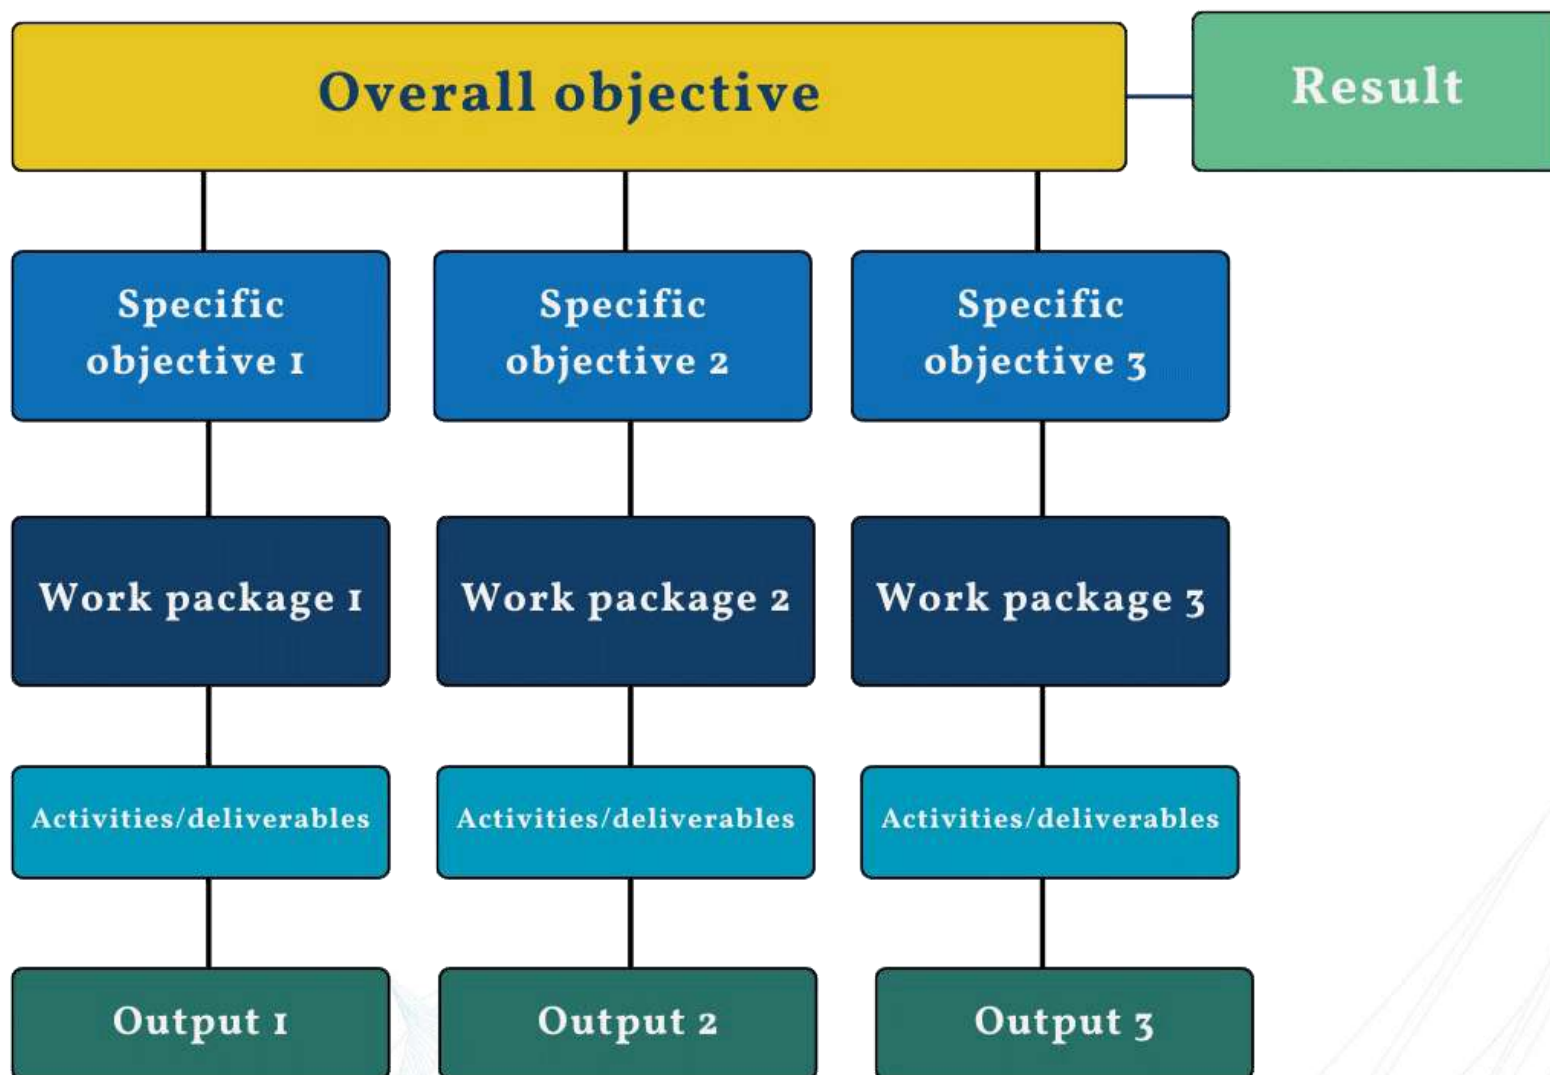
Overall objective

Result

Specific objective 1

Specific objective 2

Specific objective 3

Work package 1

Work package 2

Work package 3

Activities/deliverables

Activities/deliverables

Activities/deliverables

Output 1

Output 2

Output 3